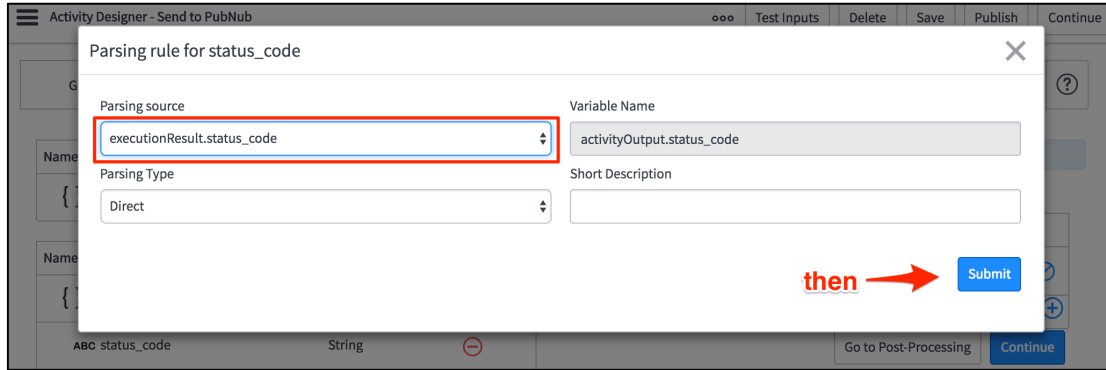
Activity Designer - Send to PubNub
ooo Test Inputs Delete Save Publish Continue

Parsing rule for status_code

Parsing source
executionResult.status_code

Variable Name
activityOutput.status_code

Parsing Type
Direct

Short Description

then

Submit

Name
{ }
Name
{ }
ABC status_code String

Go to Post-Processing Continue